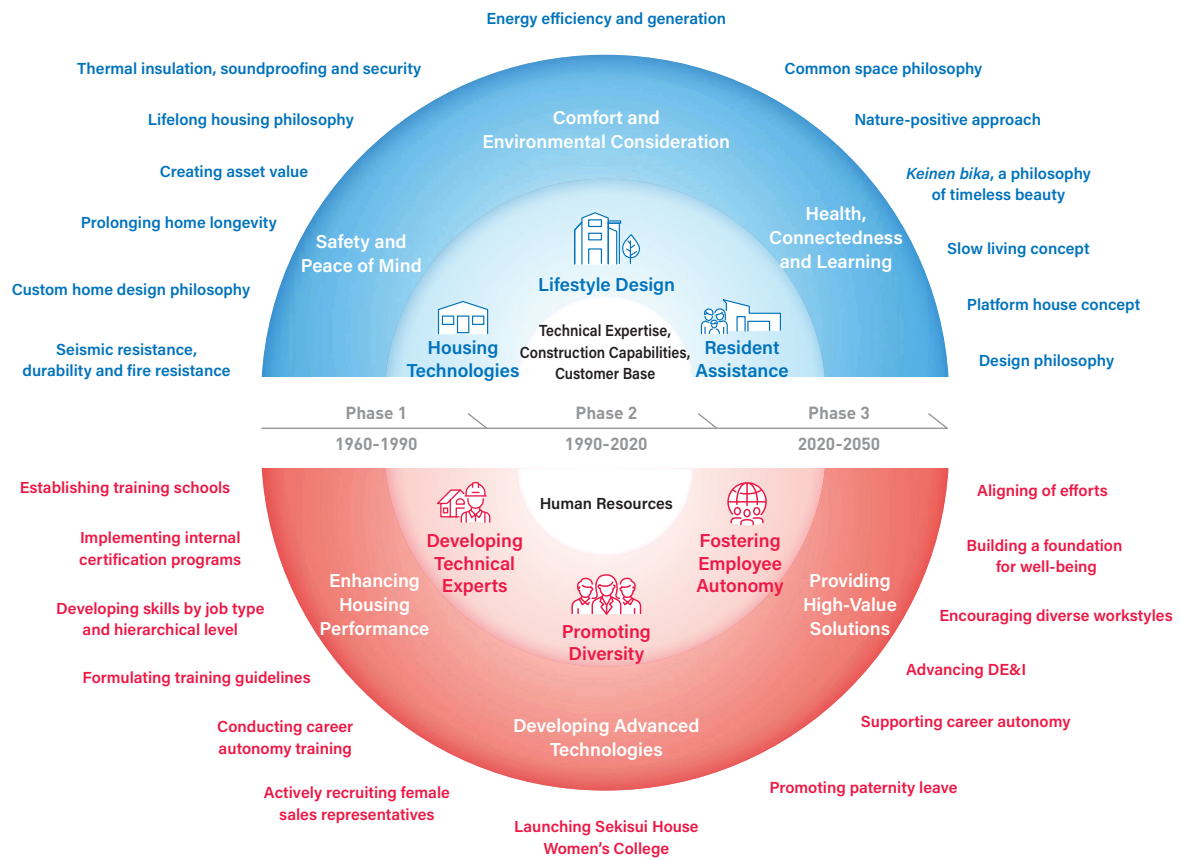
Energy efficiency and generation

Thermal insulation, soundproofing and security

Common space philosophy

Lifelong housing philosophy

Nature-positive approach

Creating asset value

*Keinen bika*, a philosophy of timeless beauty

Prolonging home longevity

Slow living concept

Custom home design philosophy

Platform house concept

Seismic resistance, durability and fire resistance

Design philosophy

Comfort and Environmental Consideration

Safety and Peace of Mind

Health, Connectedness and Learning

Lifestyle Design

Housing Technologies

Technical Expertise, Construction Capabilities, Customer Base

Resident Assistance

Phase 1
1960-1990

Phase 2
1990-2020

Phase 3
2020-2050

Human Resources

Developing Technical Experts

Fostering Employee Autonomy

Promoting Diversity

Enhancing Housing Performance

Providing High-Value Solutions

Developing Advanced Technologies

Establishing training schools

Aligning of efforts

Implementing internal certification programs

Building a foundation for well-being

Developing skills by job type and hierarchical level

Encouraging diverse workstyles

Formulating training guidelines

Advancing DE&I

Conducting career autonomy training

Supporting career autonomy

Actively recruiting female sales representatives

Promoting paternity leave

Launching Sekisui House Women's College